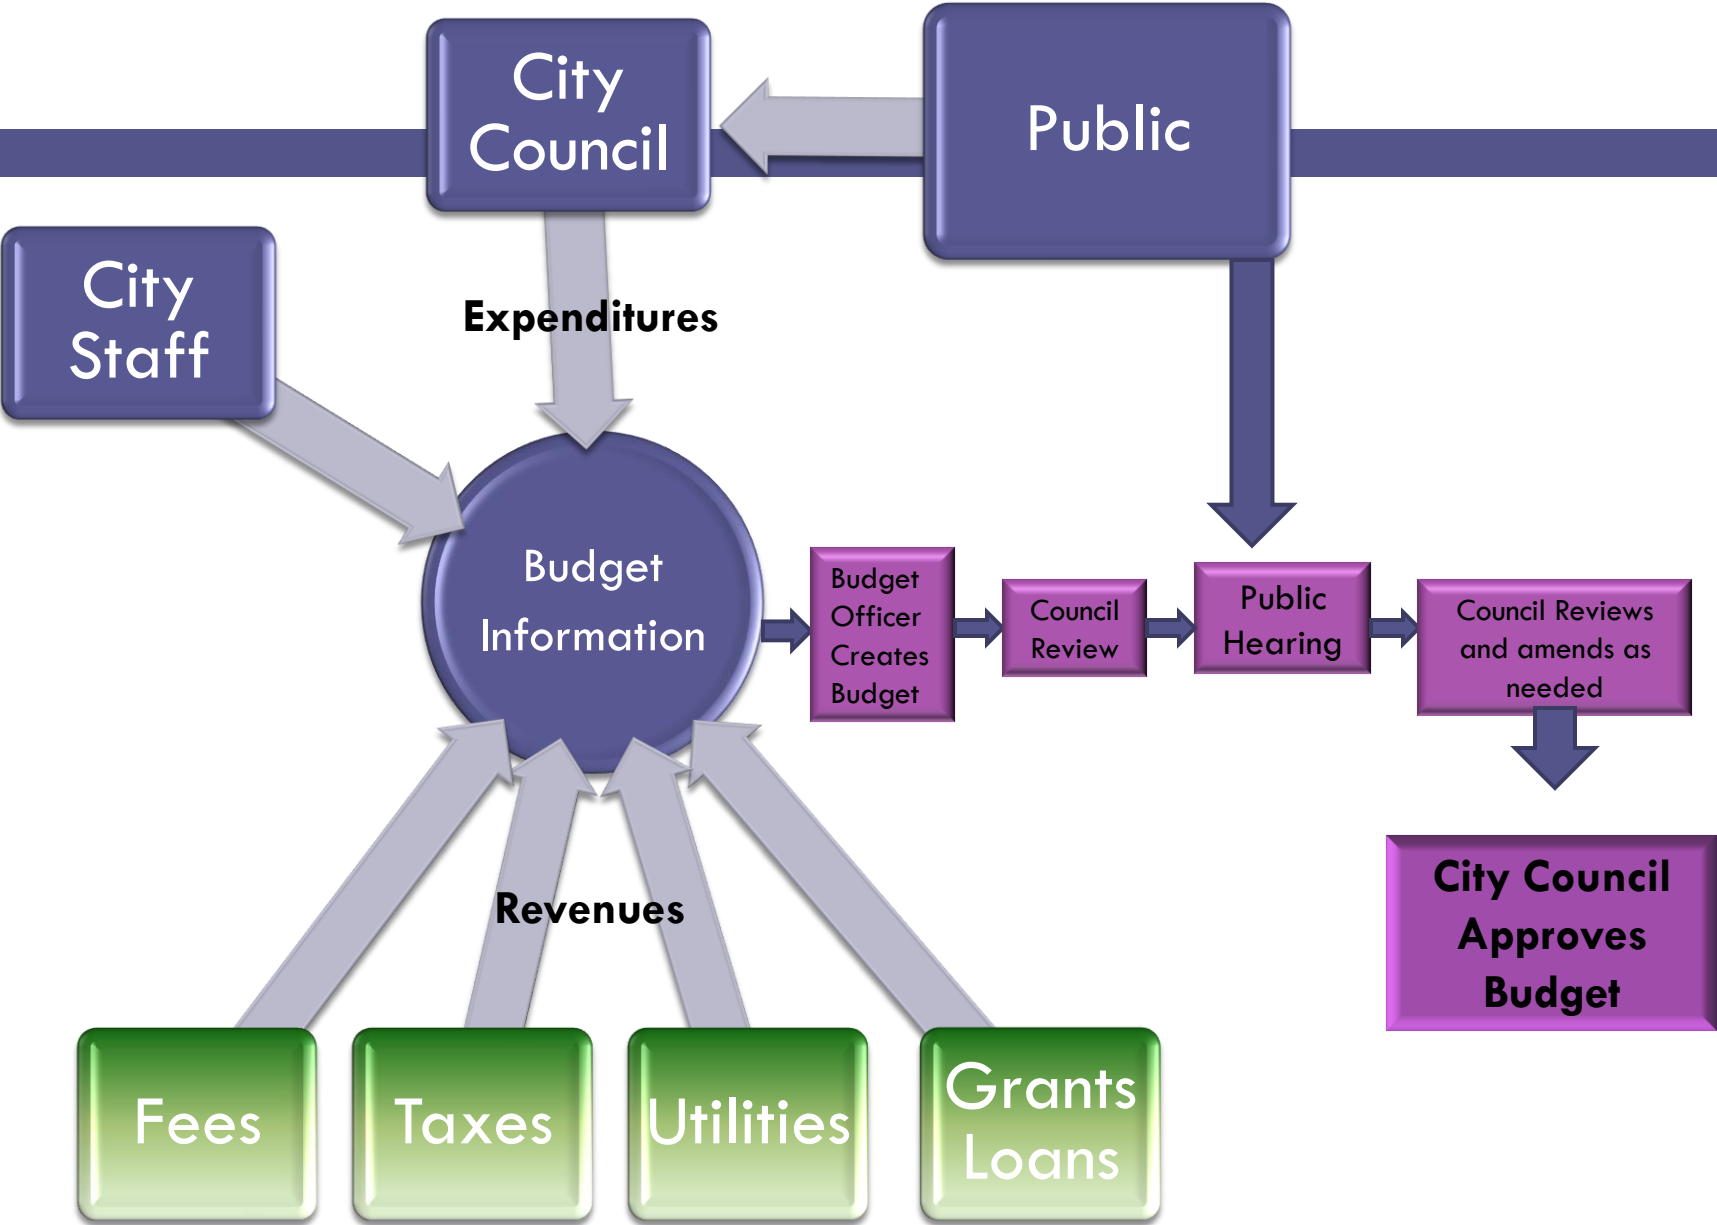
City Council

Public

City Staff

Expenditures

Budget Information

Budget Officer Creates Budget

Council Review

Public Hearing

Council Reviews and amends as needed

City Council Approves Budget

Revenues

Fees

Taxes

Utilities

Grants Loans